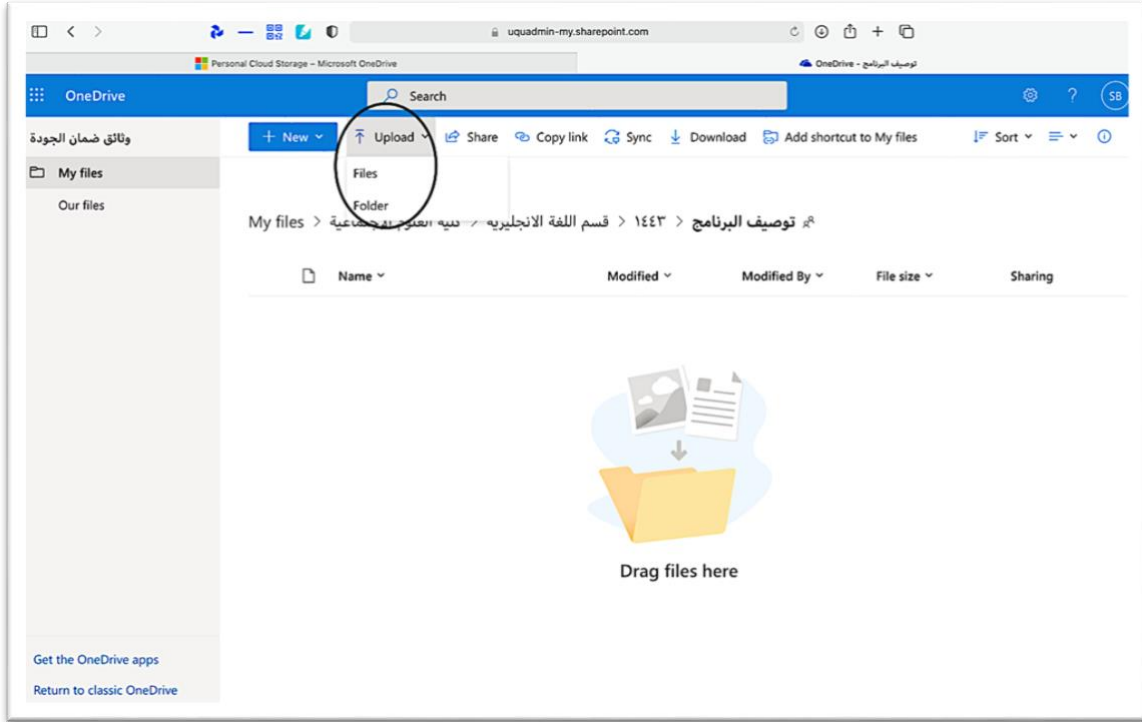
uquadmin-my.sharepoint.com

Personal Cloud Storage – Microsoft OneDrive

OneDrive - توصيف البرنامج

OneDrive

Search

SB

وثائق ضمان الجودة

My files

Our files

+ New

Upload

Share

Copy link

Sync

Download

Add shortcut to My files

Sort

Files

Folder

My files > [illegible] > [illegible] قسم اللغة الانجليزيه > ١٤٤٣ > توصيف البرنامج

Name

Modified

Modified By

File size

Sharing

Drag files here

Get the OneDrive apps

Return to classic OneDrive